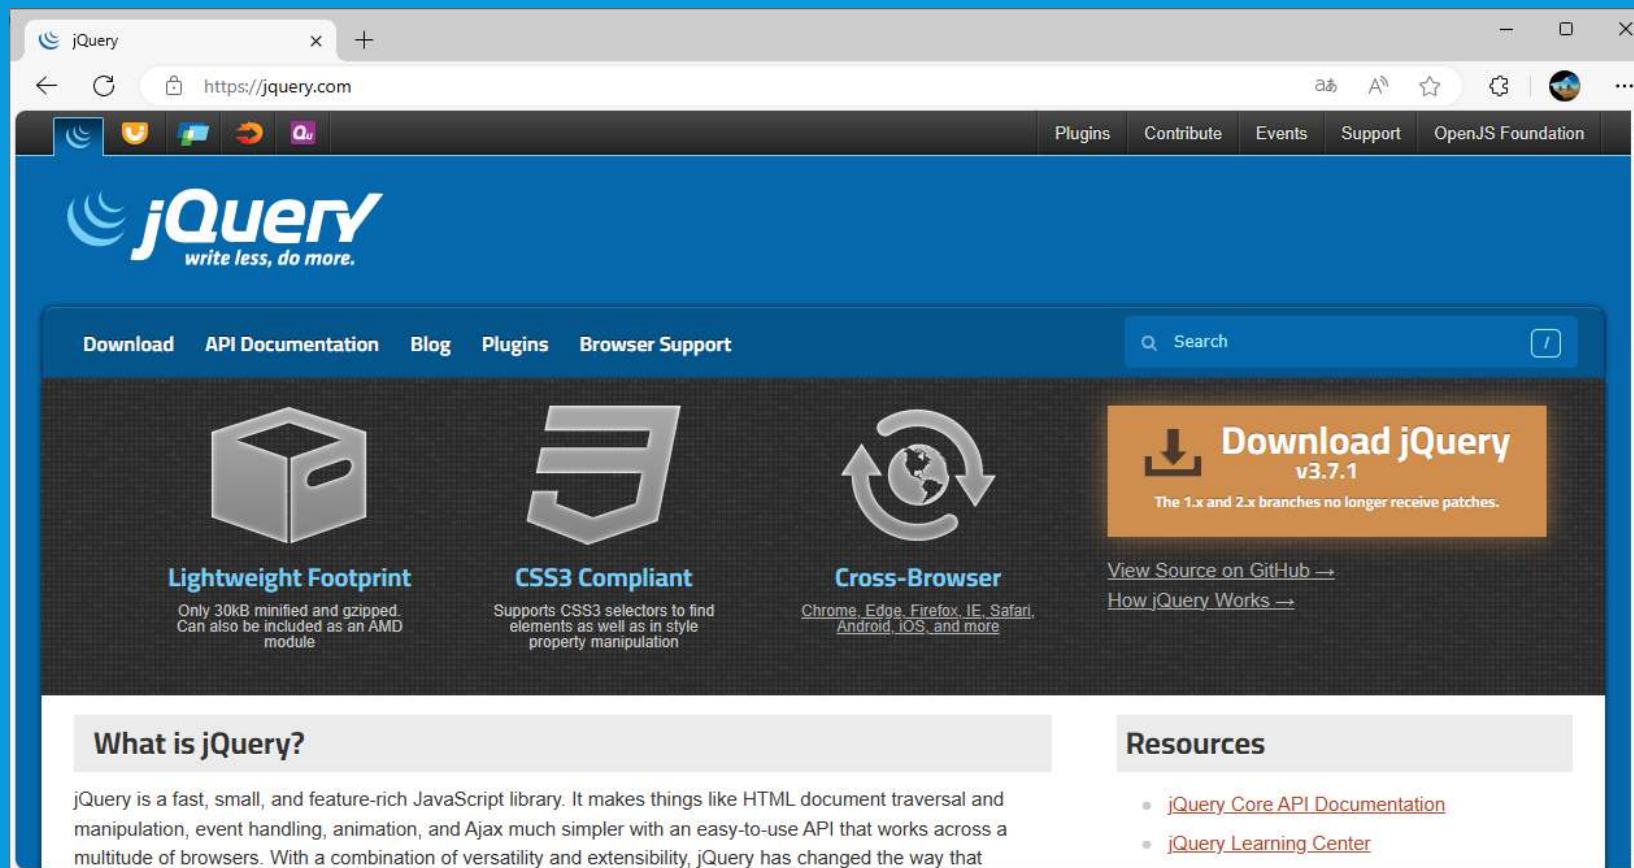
jQuery

https://jquery.com

Plugins Contribute Events Support OpenJS Foundation

jQuery
write less, do more.

Download API Documentation Blog Plugins Browser Support

Search /

Lightweight Footprint
Only 30kB minified and gzipped. Can also be included as an AMD module

CSS3 Compliant
Supports CSS3 selectors to find elements as well as in style property manipulation

Cross-Browser
Chrome, Edge, Firefox, IE, Safari, Android, iOS, and more

Download jQuery
v3.7.1
The 1.x and 2.x branches no longer receive patches.

View Source on GitHub →
How jQuery Works →

What is jQuery?

jQuery is a fast, small, and feature-rich JavaScript library. It makes things like HTML document traversal and manipulation, event handling, animation, and Ajax much simpler with an easy-to-use API that works across a multitude of browsers. With a combination of versatility and extensibility, jQuery has changed the way that

Resources

jQuery Core API Documentation
jQuery Learning Center